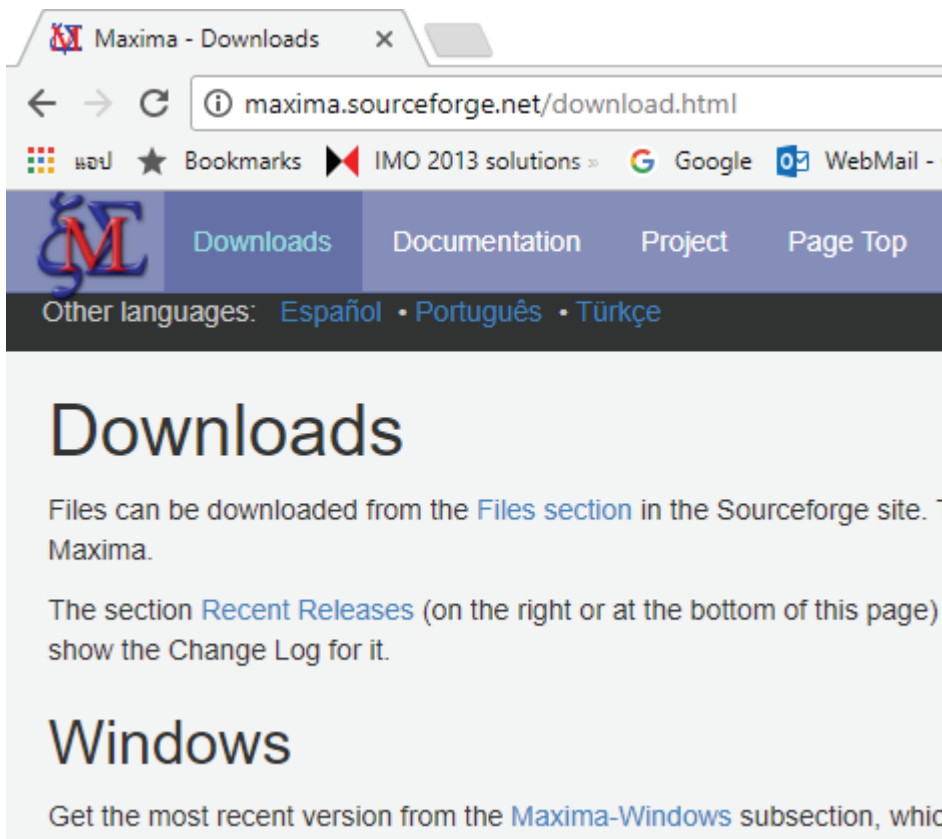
Maxima - Downloads ×

maxima.sourceforge.net/download.html

แอป Bookmarks IMO 2013 solutions » Google WebMail -

Downloads Documentation Project Page Top

Other languages: Español • Português • Türkçe

Downloads

Files can be downloaded from the Files section in the Sourceforge site. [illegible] Maxima.

The section Recent Releases (on the right or at the bottom of this page) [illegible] show the Change Log for it.

Windows

Get the most recent version from the Maxima-Windows subsection, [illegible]